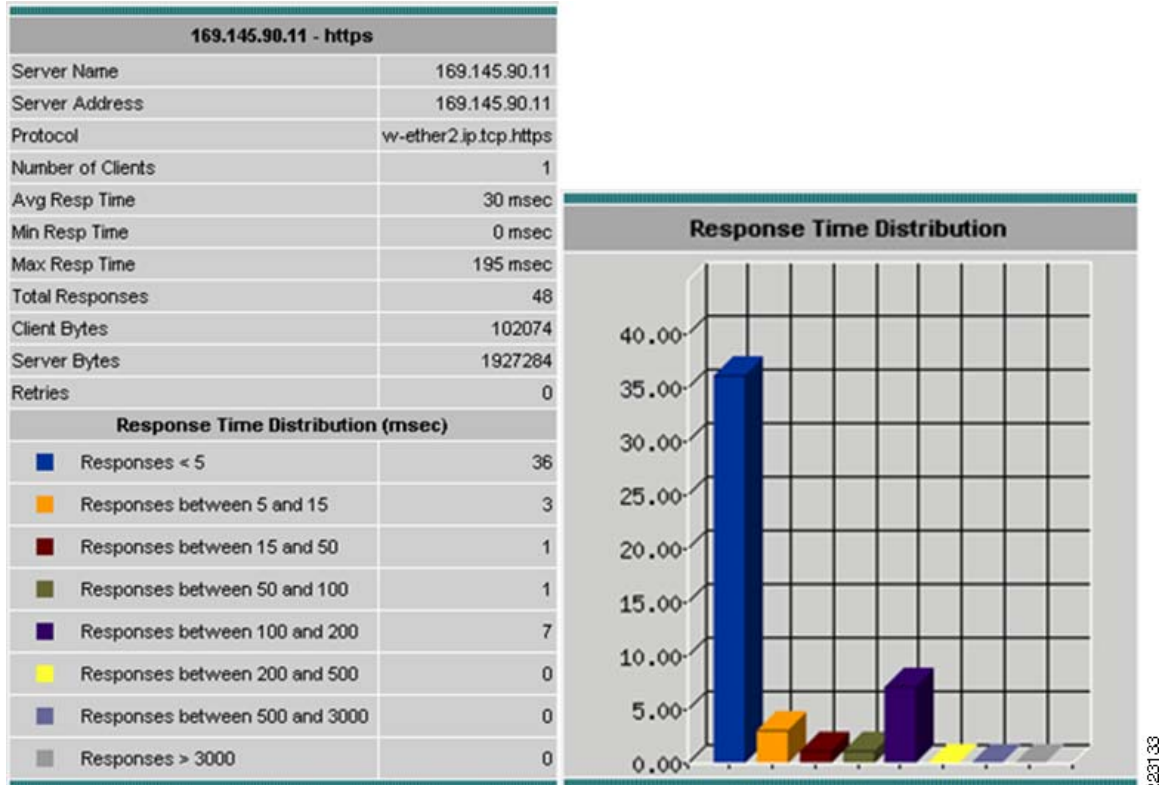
| 169.145.90.11 - https | |
|---|---|
| Server Name | 169.145.90.11 |
| Server Address | 169.145.90.11 |
| Protocol | w-ether2.ip.tcp.https |
| Number of Clients | 1 |
| Avg Resp Time | 30 msec |
| Min Resp Time | 0 msec |
| Max Resp Time | 195 msec |
| Total Responses | 48 |
| Client Bytes | 102074 |
| Server Bytes | 1927284 |
| Retries | 0 |

| Response Time Distribution (msec) | |
|---|---|
| Responses < 5 | 36 |
| Responses between 5 and 15 | 3 |
| Responses between 15 and 50 | 1 |
| Responses between 50 and 100 | 1 |
| Responses between 100 and 200 | 7 |
| Responses between 200 and 500 | 0 |
| Responses between 500 and 3000 | 0 |
| Responses > 3000 | 0 |

Response Time Distribution

40.00
35.00
30.00
25.00
20.00
15.00
10.00
5.00
0.00

23133